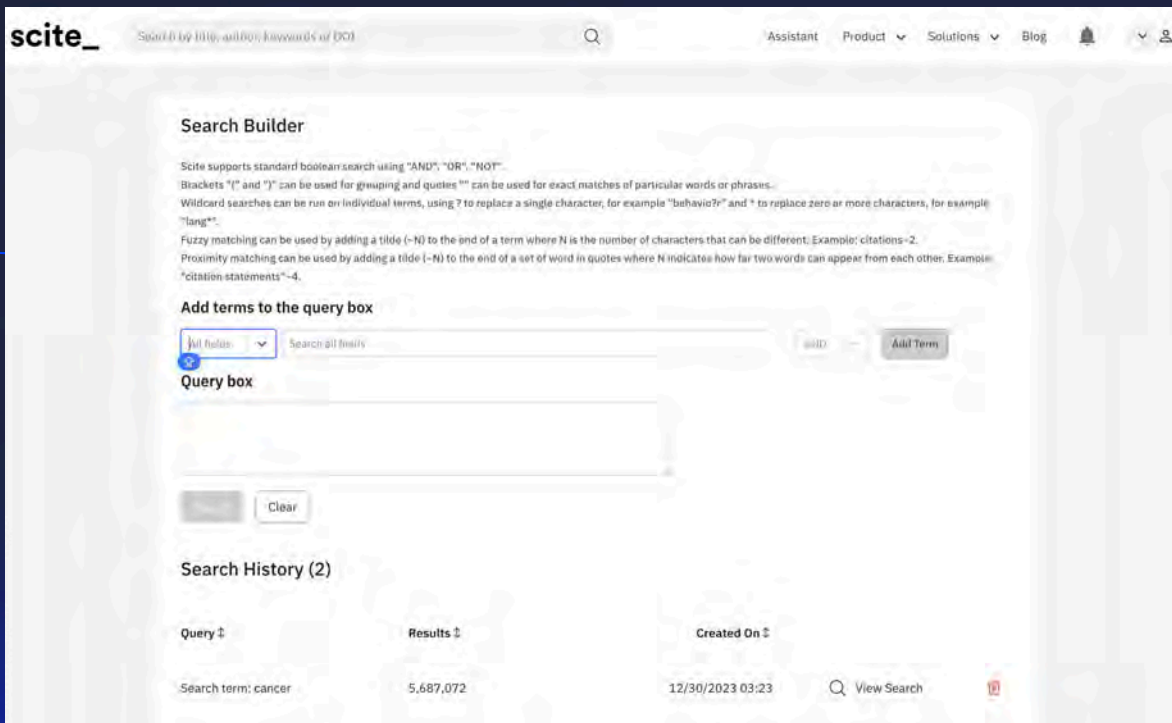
scite_

Search by title, author, keywords or DOI

Assistant Product Solutions Blog

Search Builder

Scite supports standard boolean search using "AND", "OR", "NOT".
Brackets "(" and ")" can be used for grouping and quotes "" can be used for exact matches of particular words or phrases.
Wildcard searches can be run on individual terms, using ? to replace a single character, for example "behavio?r" and * to replace zero or more characters, for example "lang*".
Fuzzy matching can be used by adding a tilde (~N) to the end of a term where N is the number of characters that can be different. Example: citations~2.
Proximity matching can be used by adding a tilde (~N) to the end of a set of word in quotes where N indicates how far two words can appear from each other. Example: "citation statements"~4.

Add terms to the query box

All fields

Search all fields

AND

Add Term

Query box

Search

Clear

Search History (2)

| Query | Results | Created On | | |
|---|---|---|---|---|
| Search term: cancer | 5,687,072 | 12/30/2023 03:23 | View Search | |